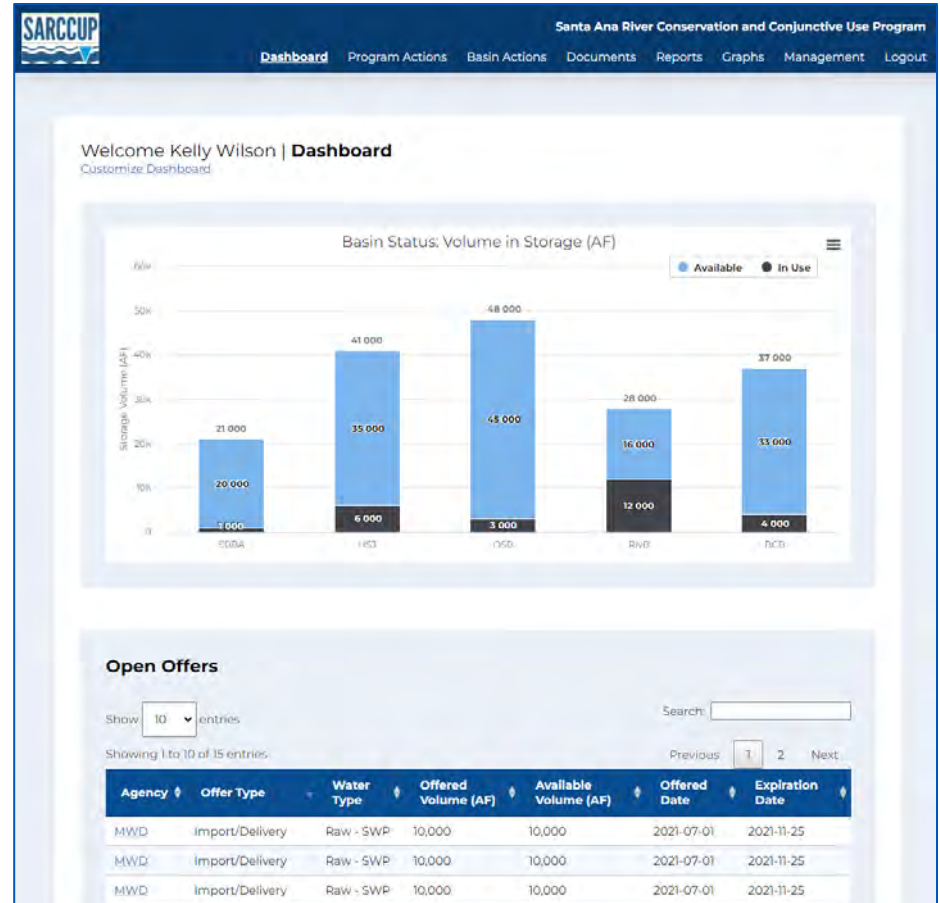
SARCCUP

Santa Ana River Conservation and Conjunctive Use Program

Dashboard Program Actions Basin Actions Documents Reports Graphs Management Logout

Welcome Kelly Wilson | Dashboard
Customize Dashboard

Basin Status: Volume in Storage (AF)

Available In Use

60k
50k
40k
30k
20k
10k
0

Storage Volume (AF)

21 000
20 000
1 000
SBBA

41 000
35 000
6 000
USJ

48 000
45 000
3 000
OSD

28 000
16 000
12 000
RIVO

37 000
33 000
4 000
DCB

Open Offers

Show 10 entries

Search:

Showing 1 to 10 of 15 entries

Previous 1 2 Next

| Agency | Offer Type | Water Type | Offered Volume (AF) | Available Volume (AF) | Offered Date | Expiration Date |
|---|---|---|---|---|---|---|
| MWD | Import/Delivery | Raw - SWP | 10,000 | 10,000 | 2021-07-01 | 2021-11-25 |
| MWD | Import/Delivery | Raw - SWP | 10,000 | 10,000 | 2021-07-01 | 2021-11-25 |
| MWD | Import/Delivery | Raw - SWP | 10,000 | 10,000 | 2021-07-01 | 2021-11-25 |